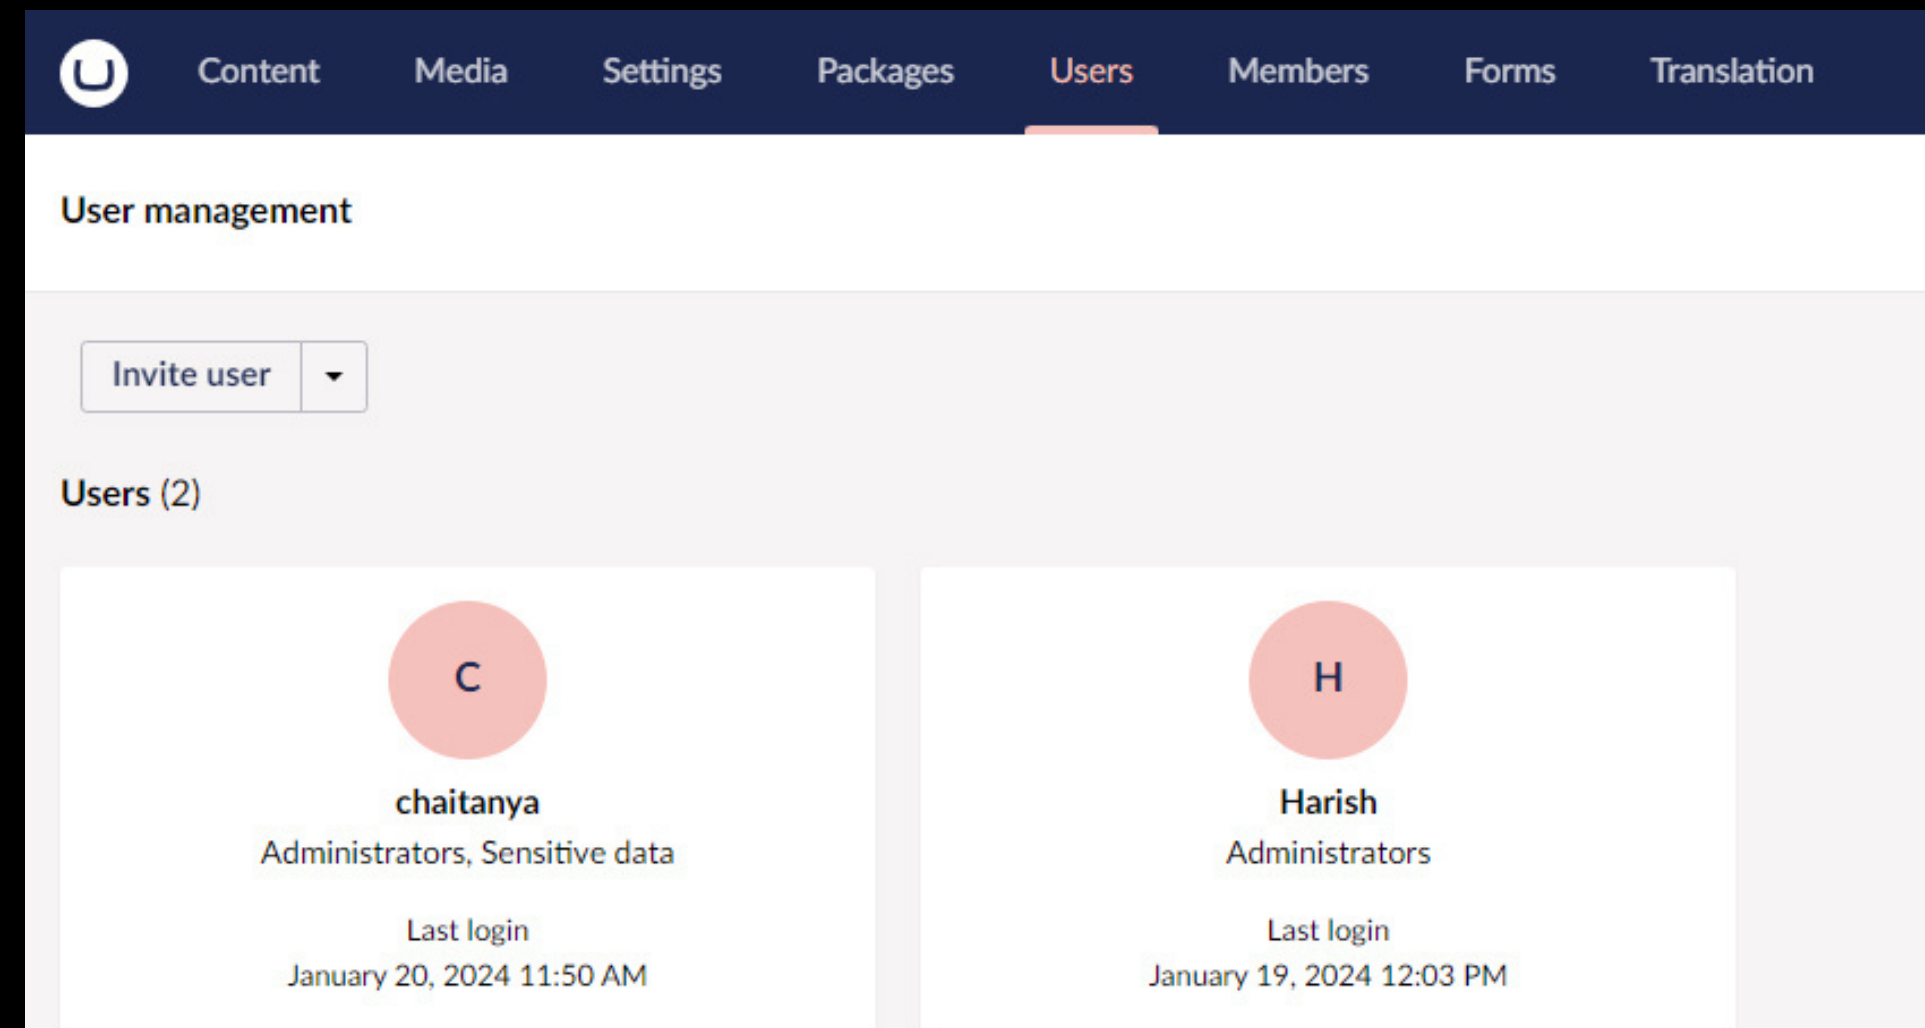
Content Media Settings Packages Users Members Forms Translation

User management

Invite user

Users (2)

C
chaitanya
Administrators, Sensitive data
Last login
January 20, 2024 11:50 AM

H
Harish
Administrators
Last login
January 19, 2024 12:03 PM